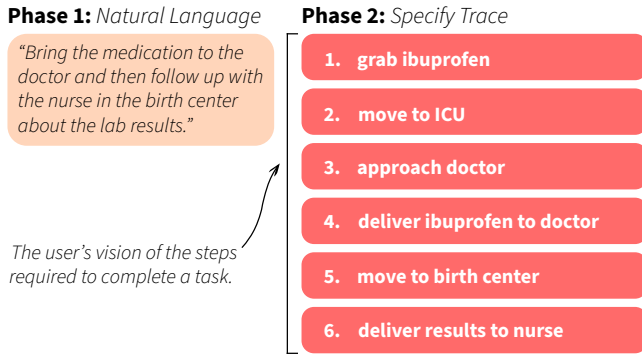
**Phase 1:** *Natural Language*

*"Bring the medication to the doctor and then follow up with the nurse in the birth center about the lab results."*

*The user's vision of the steps required to complete a task.*

**Phase 2:** *Specify Trace*

1. grab ibuprofen
2. move to ICU
3. approach doctor
4. deliver ibuprofen to doctor
5. move to birth center
6. deliver results to nurse